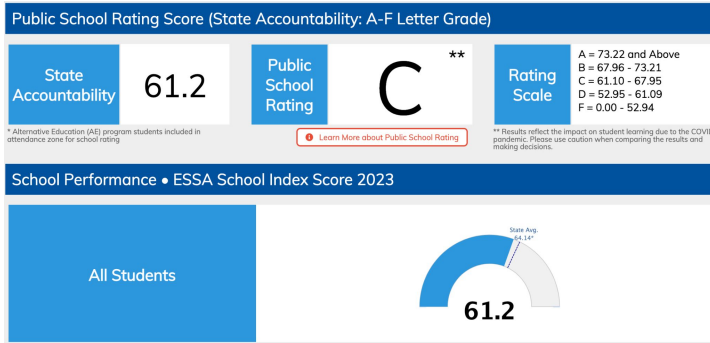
Public School Rating Score (State Accountability: A-F Letter Grade)

State Accountability

61.2

* Alternative Education (AE) program students included in attendance zone for school rating

Public School Rating

C

**

Learn More about Public School Rating

Rating Scale

A = 73.22 and Above
B = 67.96 - 73.21
C = 61.10 - 67.95
D = 52.95 - 61.09
F = 0.00 - 52.94

** Results reflect the impact on student learning due to the COVI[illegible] pandemic. Please use caution when comparing the results and making decisions.

School Performance • ESSA School Index Score 2023

All Students

State Avg. 64.14*

61.2